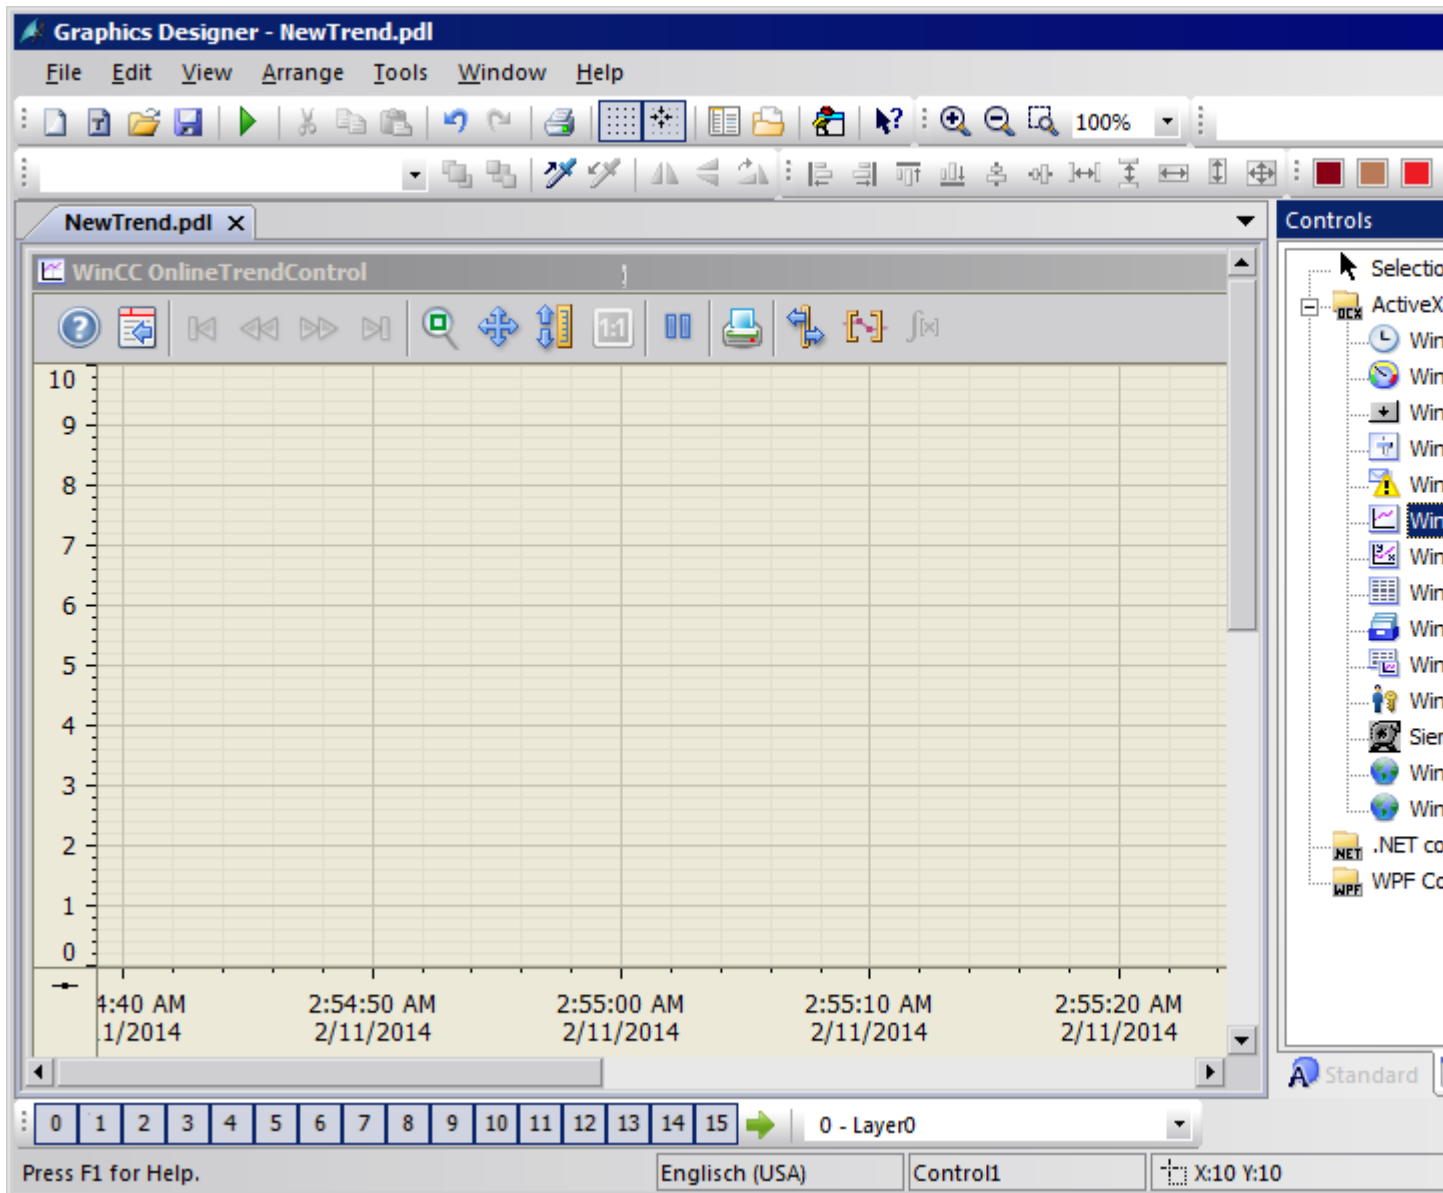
Graphics Designer - NewTrend.pdl

File Edit View Arrange Tools Window Help

100%

NewTrend.pdl ✕

Controls

WinCC OnlineTrendControl

10
9
8
7
6
5
4
3
2
1
0

4:40 AM
1/2014

2:54:50 AM
2/11/2014

2:55:00 AM
2/11/2014

2:55:10 AM
2/11/2014

2:55:20 AM
2/11/2014

Selectio
ActiveX
Win
Win
Win
Win
Win
Win
Win
Win
Win
Win
Win
Sien
Win
Win
.NET co
WPF Co

Standard

| 0 | 1 | 2 | 3 | 4 | 5 | 6 | 7 | 8 | 9 | 10 | 11 | 12 | 13 | 14 | 15 |
|---|---|---|---|---|---|---|---|---|---|---|---|---|---|---|---|

0 - Layer0

Press F1 for Help.

Englisch (USA)

Control1

X:10 Y:10